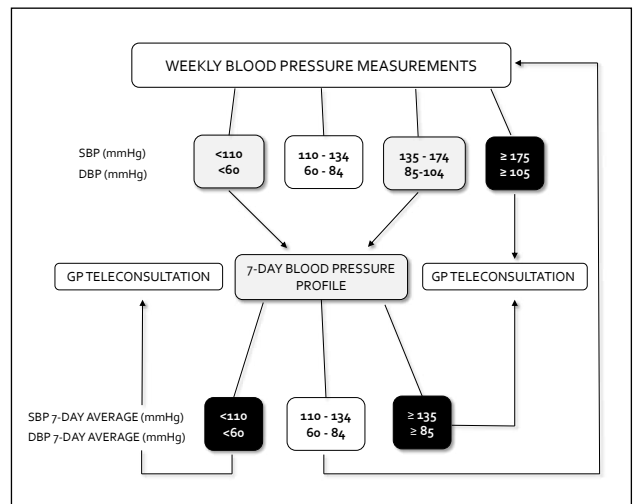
WEEKLY BLOOD PRESSURE MEASUREMENTS

SBP (mmHg)
DBP (mmHg)

<110
<60

110 - 134
60 - 84

135 - 174
85-104

≥ 175
≥ 105

GP TELECONSULTATION

7-DAY BLOOD PRESSURE PROFILE

GP TELECONSULTATION

SBP 7-DAY AVERAGE (mmHg)
DBP 7-DAY AVERAGE (mmHg)

<110
<60

110 - 134
60 - 84

≥ 135
≥ 85